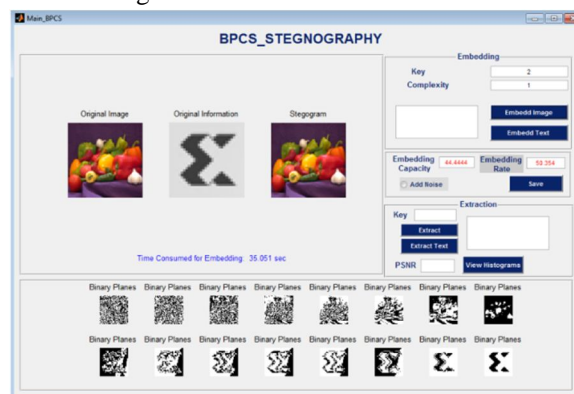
Main_BPCS

BPCS_STEGNOGRAPHY

Original Image

Original Information

Stegogram

Time Consumed for Embedding: 35.051 sec

Embedding

Key 2

Complexity 1

Embedd Image

Embedd Text

Embedding Capacity 44.4444

Embedding Rate 59.354

Add Noise

Save

Extraction

Key

Extract

Extract Text

PSNR

View Histograms

Binary Planes Binary Planes Binary Planes Binary Planes Binary Planes Binary Planes Binary Planes Binary Planes

Binary Planes Binary Planes Binary Planes Binary Planes Binary Planes Binary Planes Binary Planes Binary Planes